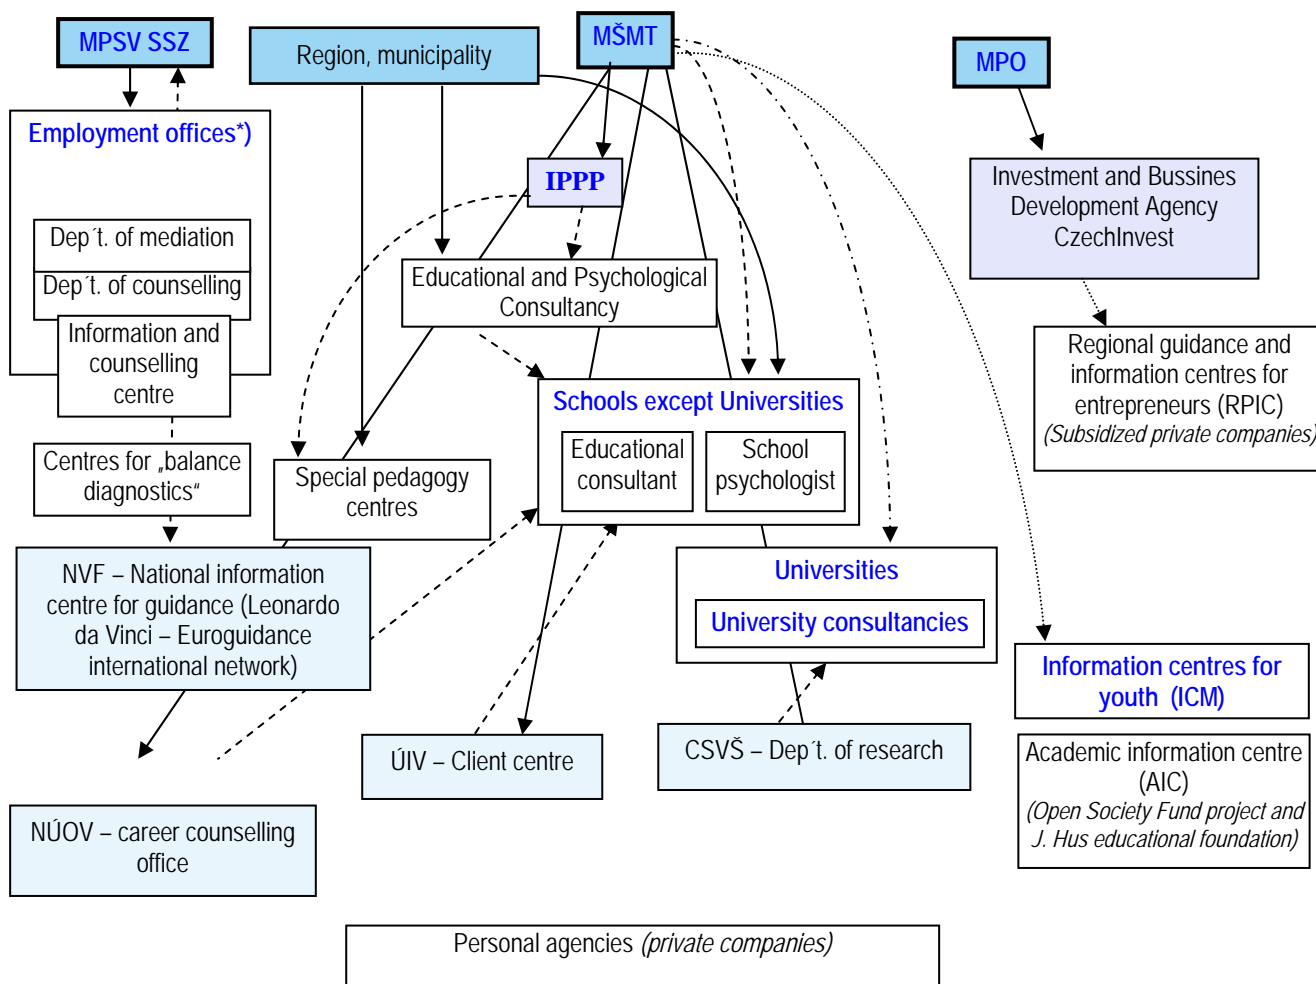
MPSV SSZ

Region, municipality

MŠMT

MPO

Employment offices*)

Dep´t. of mediation

Dep´t. of counselling

Information and counselling centre

IPPP

Educational and Psychological Consultancy

Investment and Bussines Development Agency CzechInvest

Regional guidance and information centres for entrepreneurs (RPIC) *(Subsidized private companies)*

Centres for „balance diagnostics“

Special pedagogy centres

Schools except Universities

Educational consultant

School psychologist

NVF – National information centre for guidance (Leonardo da Vinci – Euroguidance international network)

Universities

University consultancies

Information centres for youth (ICM)

ÚIV – Client centre

CSVŠ – Dep´t. of research

Academic information centre (AIC) *(Open Society Fund project and J. Hus educational foundation)*

NÚOV – career counselling office

Personal agencies *(private companies)*